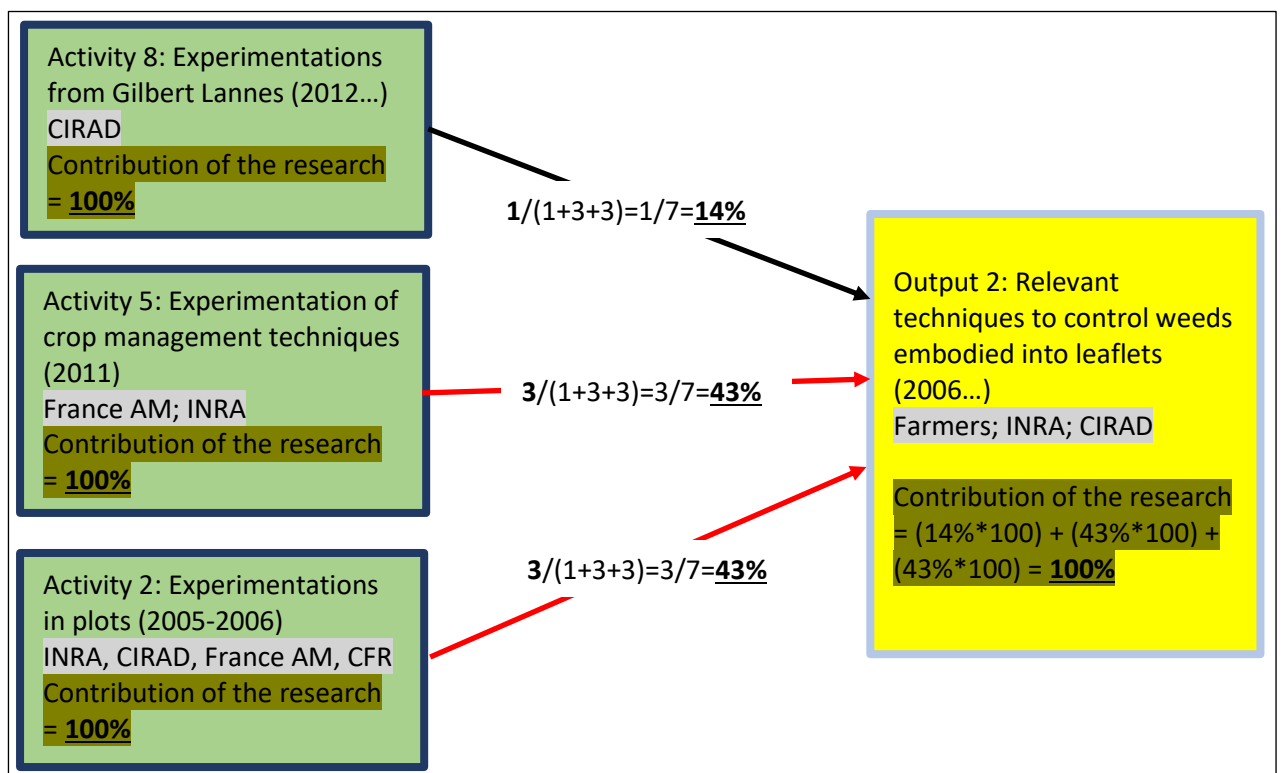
Activity 8: Experimentations from Gilbert Lannes (2012…)
CIRAD
Contribution of the research = **100%**

**1**/(1+3+3)=1/7=**14%**

Activity 5: Experimentation of crop management techniques (2011)
France AM; INRA
Contribution of the research = **100%**

**3**/(1+3+3)=3/7=**43%**

Activity 2: Experimentations in plots (2005-2006)
INRA, CIRAD, France AM, CFR
Contribution of the research = **100%**

**3**/(1+3+3)=3/7=**43%**

Output 2: Relevant techniques to control weeds embodied into leaflets (2006…)
Farmers; INRA; CIRAD

Contribution of the research = (14%*100) + (43%*100) + (43%*100) = **100%**